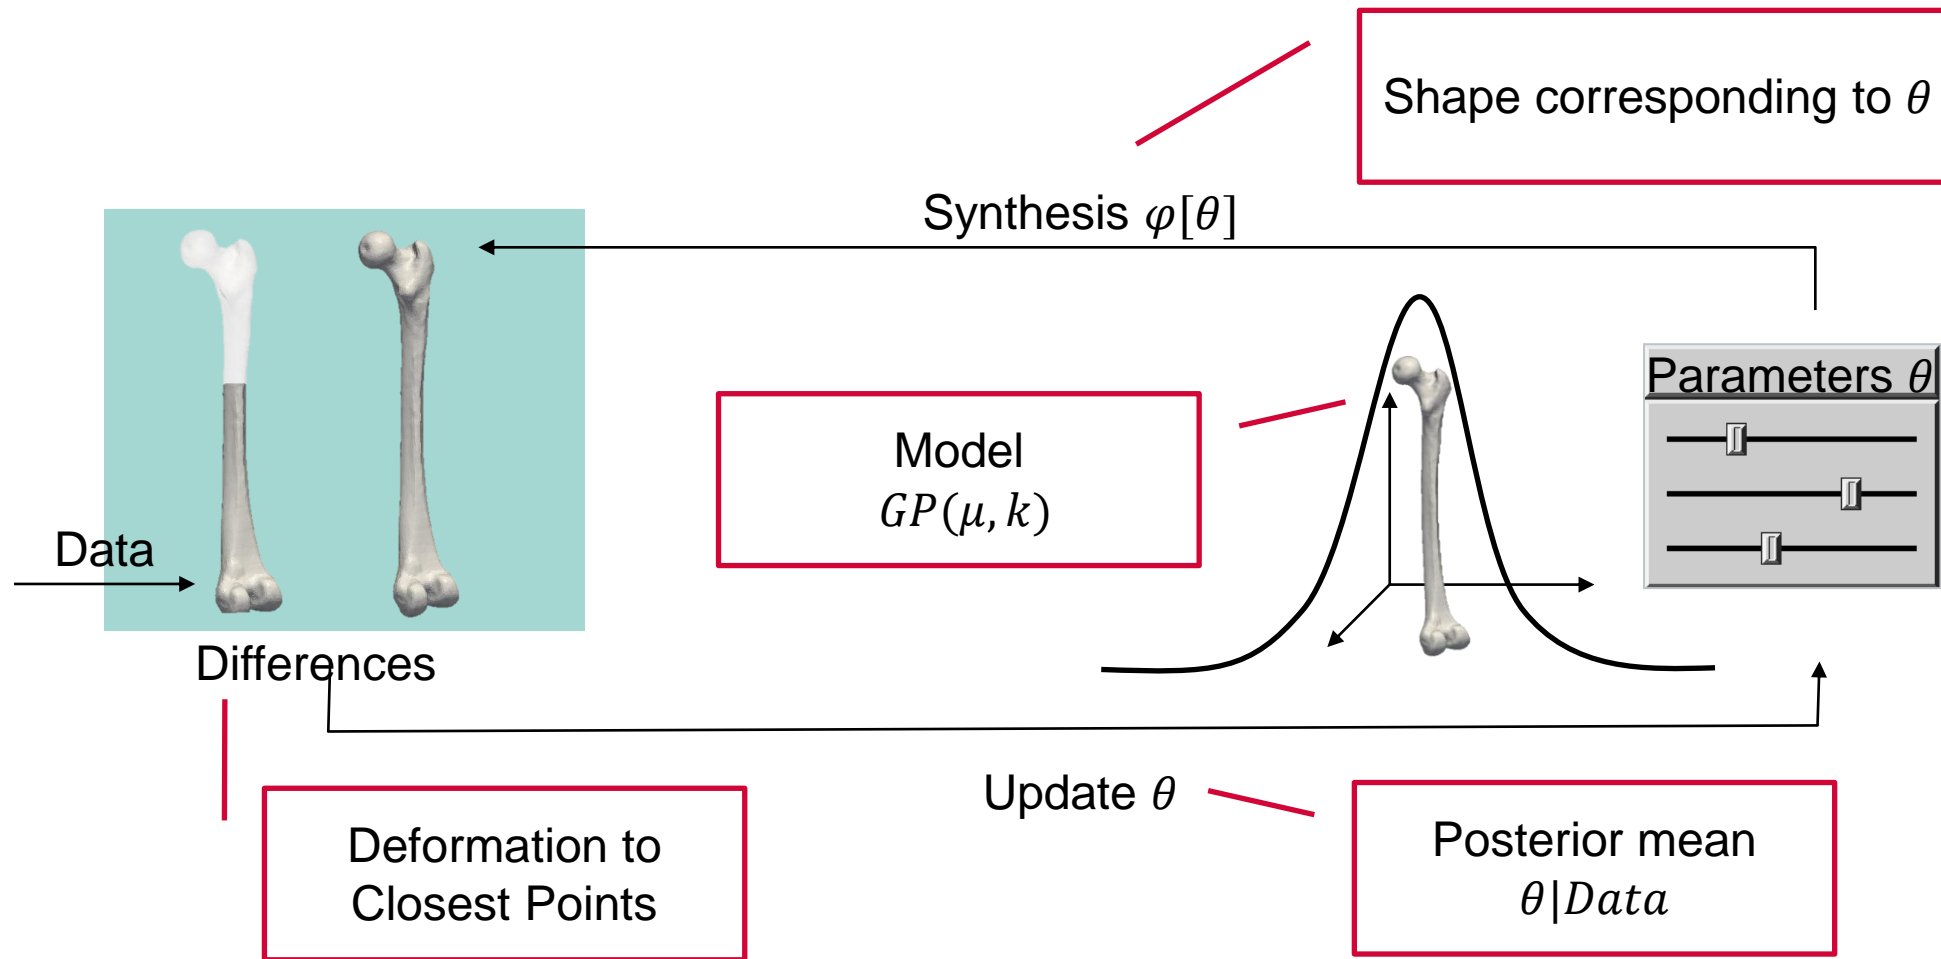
Shape corresponding to $\theta$

Synthesis $\varphi[\theta]$

Parameters $\theta$

Model
$GP(\mu, k)$

Data

Differences

Update $\theta$

Deformation to Closest Points

Posterior mean
$\theta | Data$